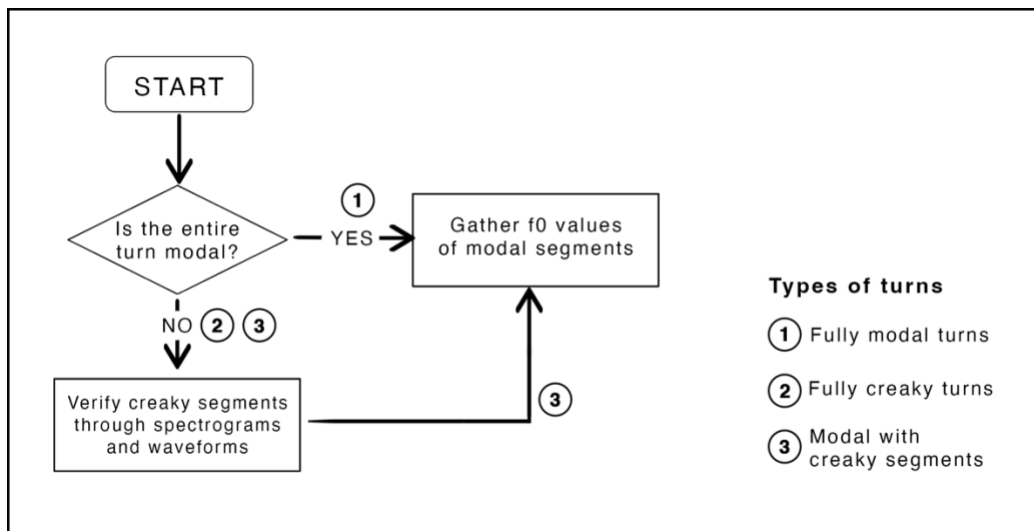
START

Is the entire turn modal?

1

YES

Gather f0 values of modal segments

NO 2 3

Verify creaky segments through spectrograms and waveforms

3

Types of turns

1 Fully modal turns

2 Fully creaky turns

3 Modal with creaky segments